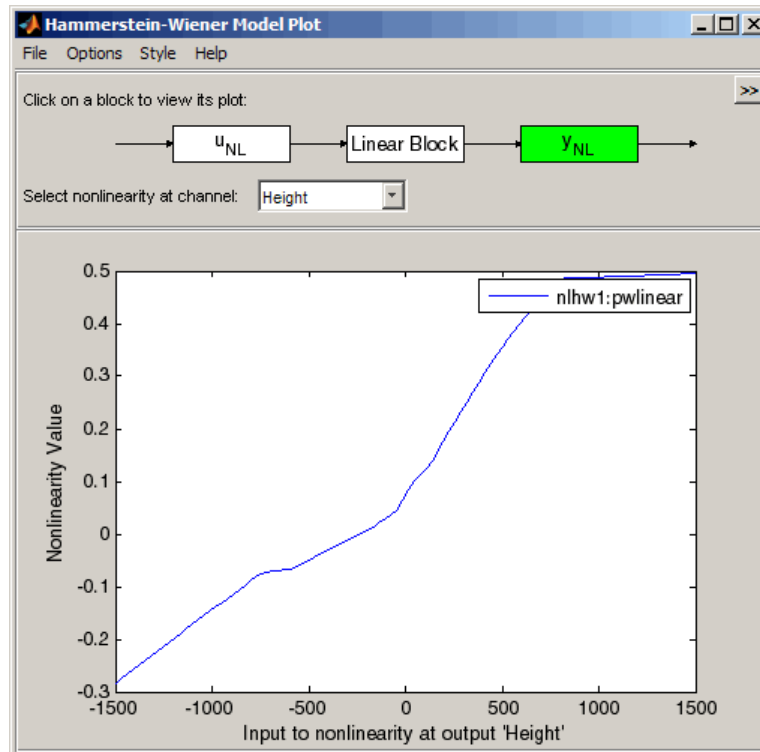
Hammerstein-Wiener Model Plot

File Options Style Help

Click on a block to view its plot:

>>

$u_{NL}$ Linear Block $y_{NL}$

Select nonlinearity at channel: Height

nlhw1:pwlinear

Nonlinearity Value

0.5
0.4
0.3
0.2
0.1
0
-0.1
-0.2
-0.3

-1500 -1000 -500 0 500 1000 1500

Input to nonlinearity at output 'Height'